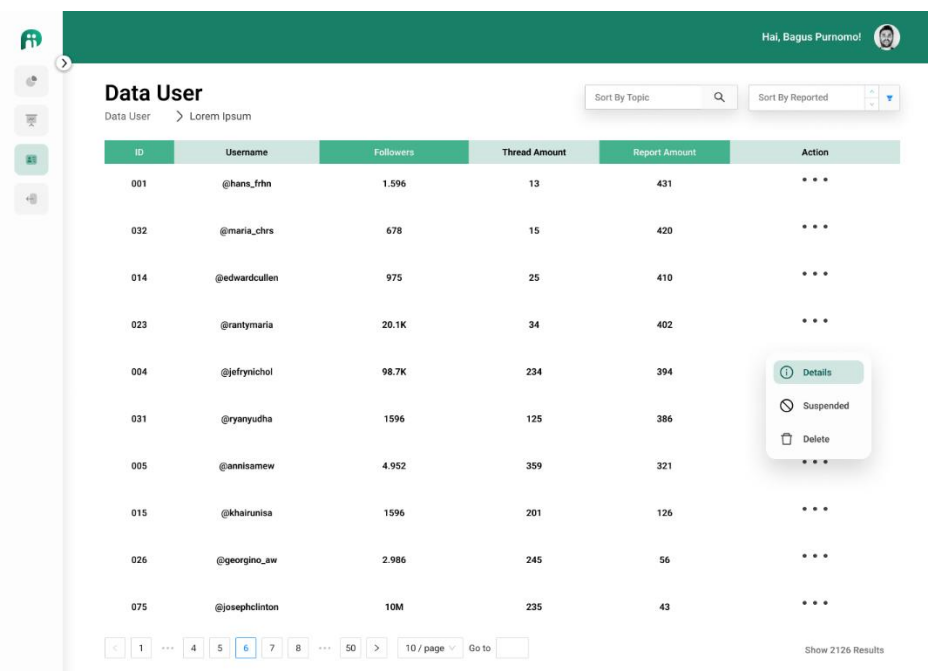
Hai, Bagus Purnomo!

Data User

Data User > Lorem Ipsum

Sort By Topic

Sort By Reported

| ID | Username | Followers | Thread Amount | Report Amount | Action |
|---|---|---|---|---|---|
| 001 | @hans_frhn | 1.596 | 13 | 431 | • • • |
| 032 | @maria_chrs | 678 | 15 | 420 | • • • |
| 014 | @edwardcullen | 975 | 25 | 410 | • • • |
| 023 | @rantymaria | 20.1K | 34 | 402 | • • • |
| 004 | @jefrynichol | 98.7K | 234 | 394 | |
| 031 | @ryanyudha | 1596 | 125 | 386 | |
| 005 | @annisamew | 4.952 | 359 | 321 | • • • |
| 015 | @khairunisa | 1596 | 201 | 126 | • • • |
| 026 | @georgino_aw | 2.986 | 245 | 56 | • • • |
| 075 | @josephclinton | 10M | 235 | 43 | • • • |

Details

Suspended

Delete

< 1 ••• 4 5 6 7 8 ••• 50 > 10 / page Go to

Show 2126 Results